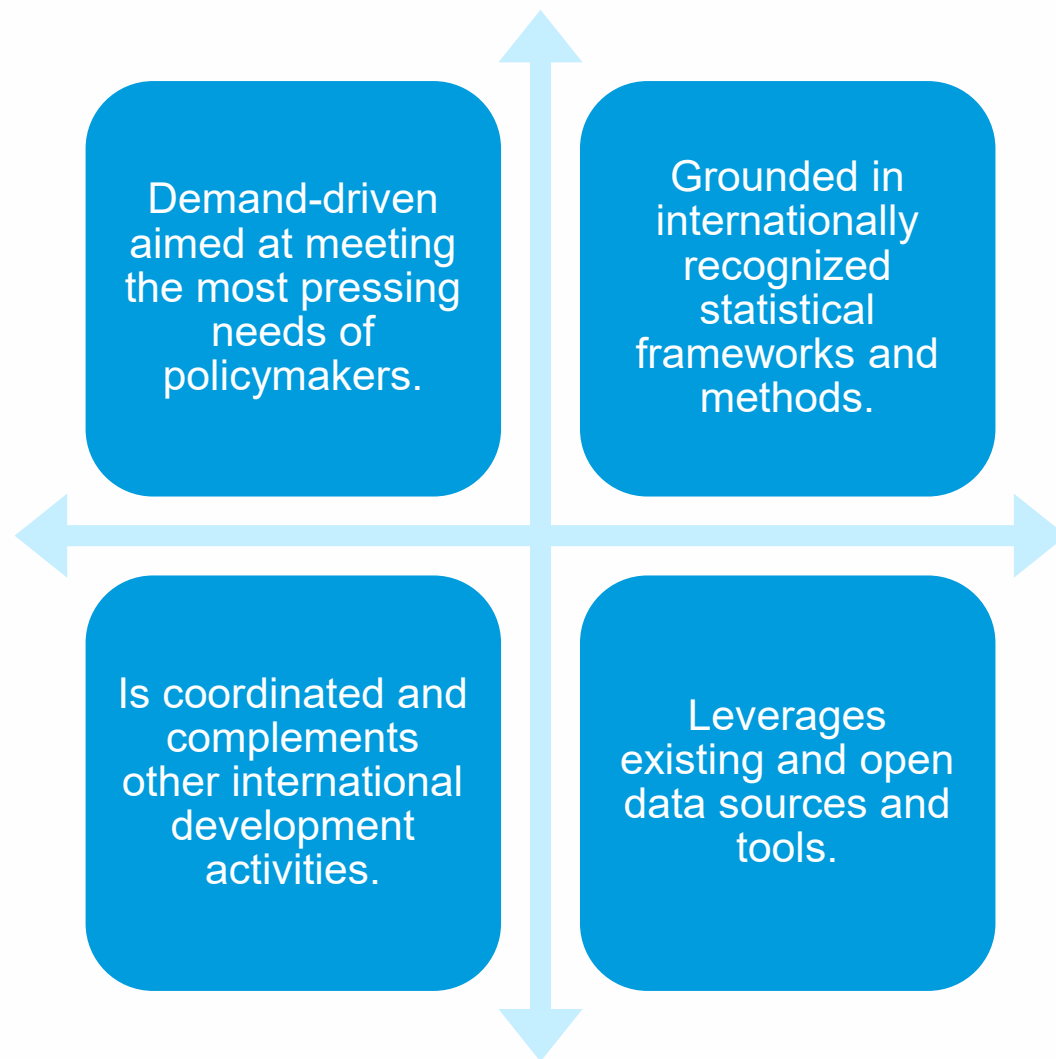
Demand-driven aimed at meeting the most pressing needs of policymakers.

Grounded in internationally recognized statistical frameworks and methods.

Is coordinated and complements other international development activities.

Leverages existing and open data sources and tools.